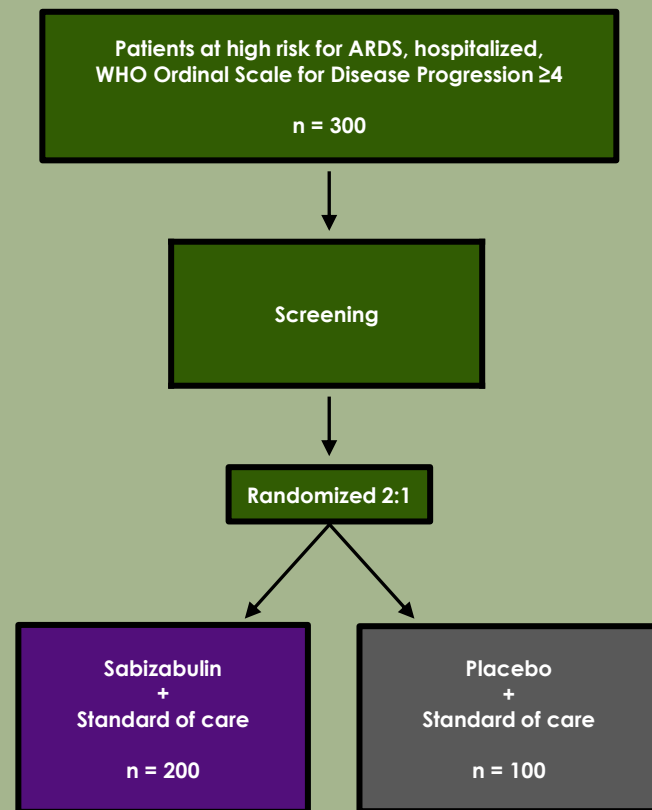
Patients at high risk for ARDS, hospitalized, WHO Ordinal Scale for Disease Progression ≥4

n = 300

Screening

Randomized 2:1

Sabizabulin
+
Standard of care

n = 200

Placebo
+
Standard of care

n = 100